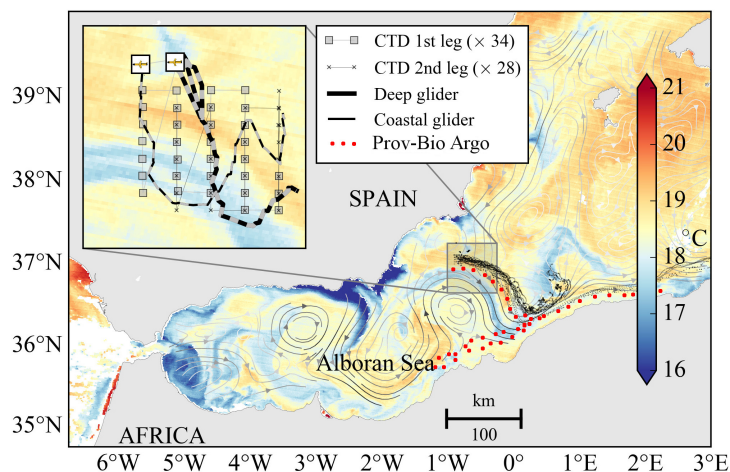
CTD 1st leg (× 34)
CTD 2nd leg (× 28)
Deep glider
Coastal glider
Prov-Bio Argo

39°N
38°N
37°N
36°N
35°N

SPAIN
Alboran Sea
AFRICA

km
100

21
20
19
18
°C
17
16

6°W 5°W 4°W 3°W 2°W 1°W 0° 1°E 2°E 3°E